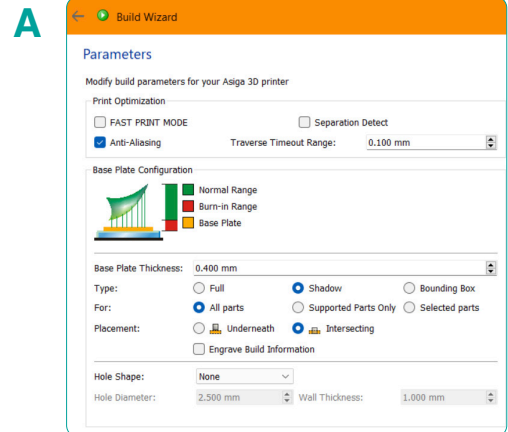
A

Build Wizard

Parameters

Modify build parameters for your Asiga 3D printer

Print Optimization

FAST PRINT MODE

Separation Detect

Anti-Aliasing

Traverse Timeout Range: 0.100 mm

Base Plate Configuration

Normal Range

Burn-in Range

Base Plate

Base Plate Thickness: 0.400 mm

Type: Full Shadow Bounding Box

For: All parts Supported Parts Only Selected parts

Placement: Underneath Intersecting

Engrave Build Information

Hole Shape: None

Hole Diameter: 2.500 mm Wall Thickness: 1.000 mm